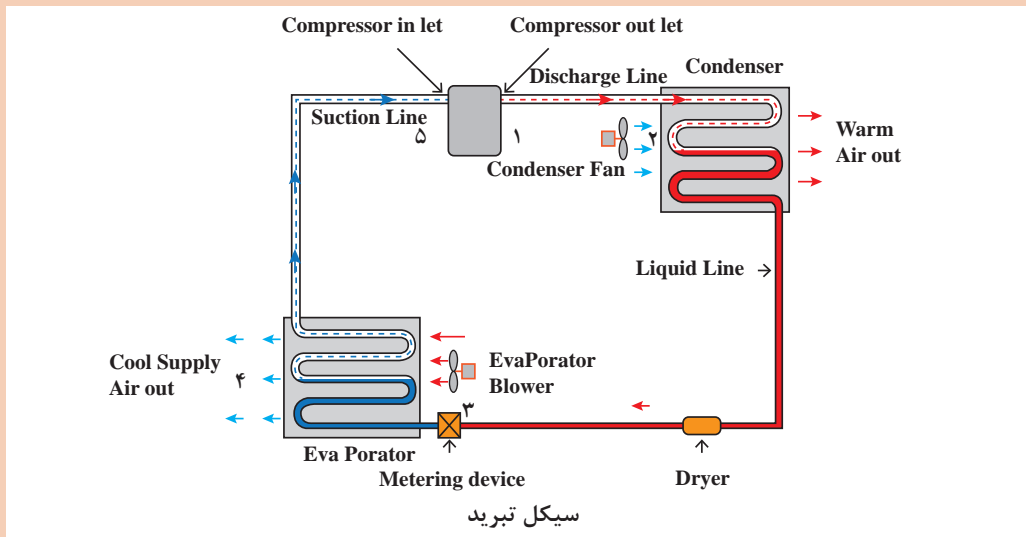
Compressor in let
Compressor out let
Discharge Line
Condenser
Suction Line
۵
۱
۲
Warm Air out
Condenser Fan
Liquid Line
Cool Supply Air out
۴
EvaPorator Blower
۳
Eva Porator
Metering device
Dryer
سیکل تبرید